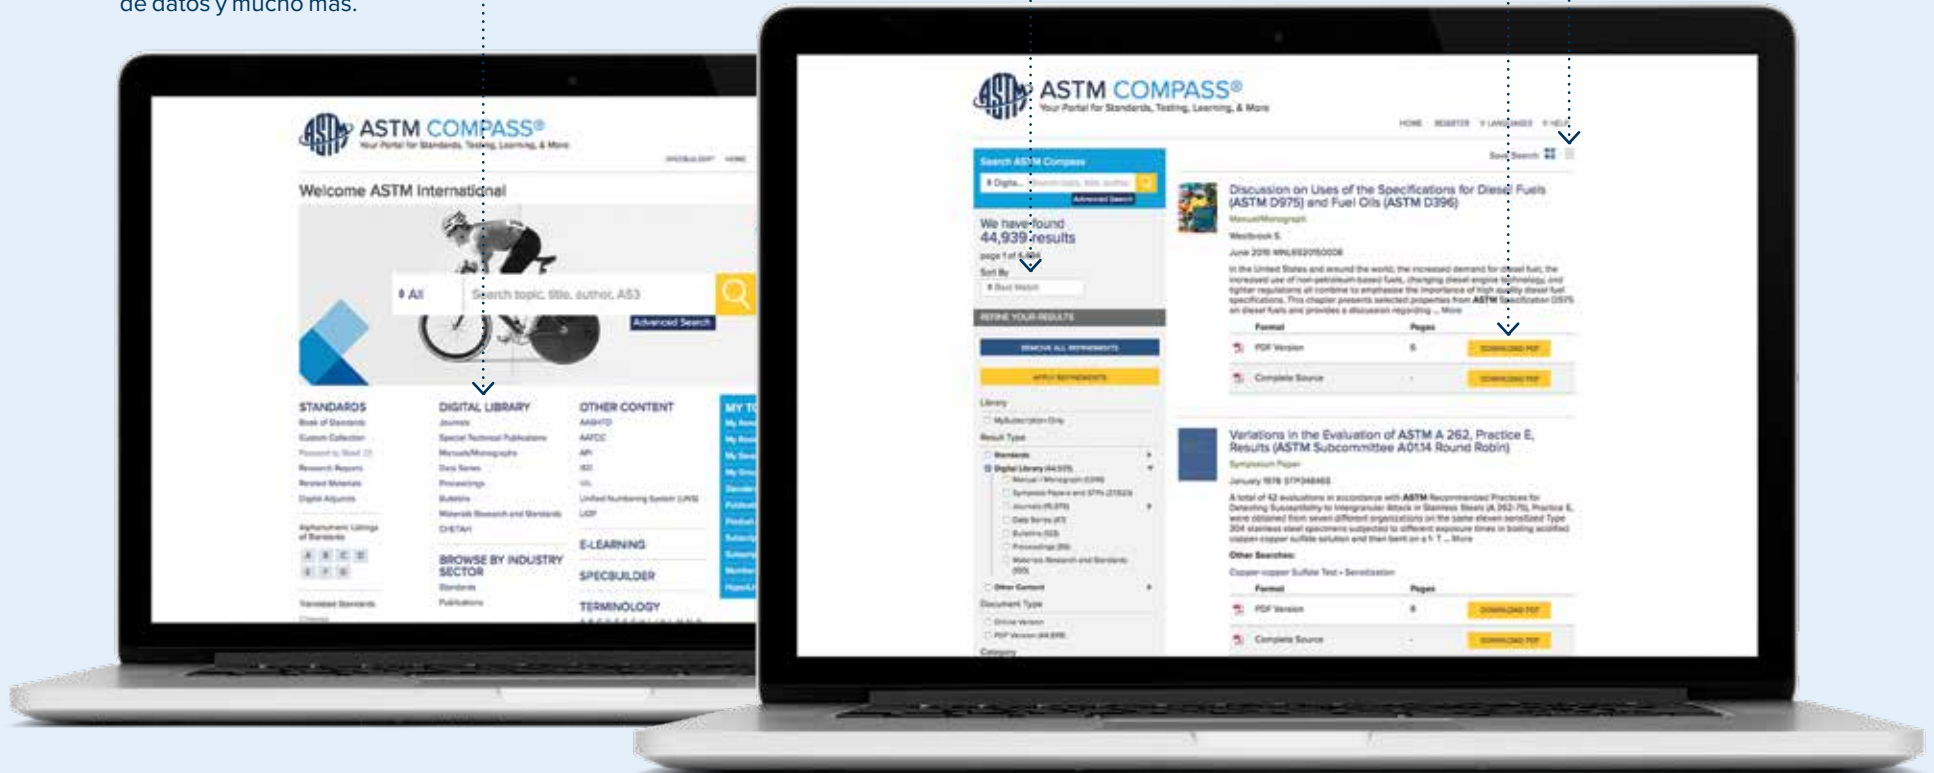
de datos y mucho más.

ASTM COMPASS®
Your Portal for Standards, Testing, Learning, & More

Welcome ASTM International

All
Search topic, title, author, ASI
Advanced Search

STANDARDS
DIGITAL LIBRARY
OTHER CONTENT
E-LEARNING
BROWSE BY INDUSTRY SECTOR
SPECBUILDER
TERMINOLOGY

ASTM COMPASS®
Your Portal for Standards, Testing, Learning, & More

Search ASTM Compass
Advanced Search

We have found 44,939 results

Sort By
Best Match

REFINE YOUR RESULTS
REMOVE ALL REFINEMENTS
APPLY REFINEMENTS

Library
Result Type
Document Type
Category

Discussion on Uses of the Specifications for Diesel Fuels (ASTM D975) and Fuel Oils (ASTM D396)
Manual/Monograph
Format
Pages
PDF Version
DOWNLOAD PDF
Complete Source
DOWNLOAD PDF

Variations in the Evaluation of ASTM A 262, Practice E, Results (ASTM Subcommittee A01.14 Round Robin)
Symposium Paper
Other Searches:
Format
Pages
PDF Version
DOWNLOAD PDF
Complete Source
DOWNLOAD PDF